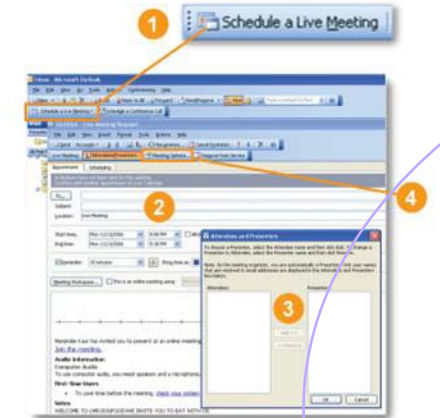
1

Schedule a Live Meeting

Inbox - Microsoft Outlook

Schedule a Live Meeting

Schedule a Conference Call

Untitled - Live Meeting Request

Live Meeting

Attendees and Presenters

Meeting Options

Appointment

Scheduling

2

To...

Subject:

Location:

Live Meeting

Start time:

Mon 12/18/2006

End time:

Mon 12/18/2006

Reminder:

15 minutes

Meeting Workspace...

This is an online meeting using:

4

Attendees and Presenters

Attendees

3

Presenters

Add >>

<< Remove

OK

Cancel

Join the meeting.

Audio Information

Computer Audio

First-Time Users

Notes

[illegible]